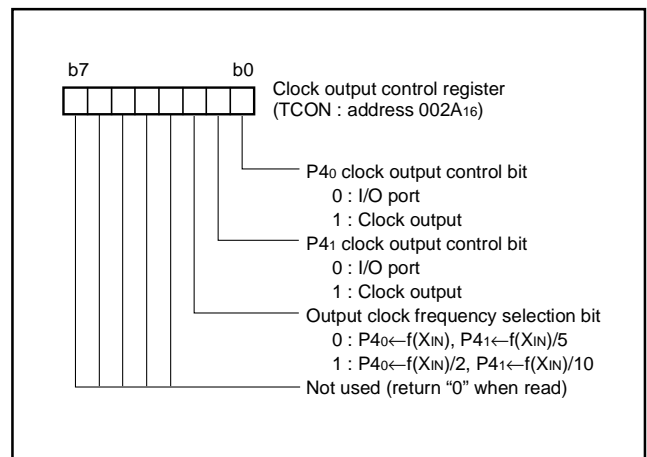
b7 b0

Clock output control register (TCON : address $002A_{16}$)

$P4_0$ clock output control bit
0 : I/O port
1 : Clock output

$P4_1$ clock output control bit
0 : I/O port
1 : Clock output

Output clock frequency selection bit
0 : $P4_0 \leftarrow f(X_{IN})$, $P4_1 \leftarrow f(X_{IN})/5$
1 : $P4_0 \leftarrow f(X_{IN})/2$, $P4_1 \leftarrow f(X_{IN})/10$

Not used (return “0” when read)